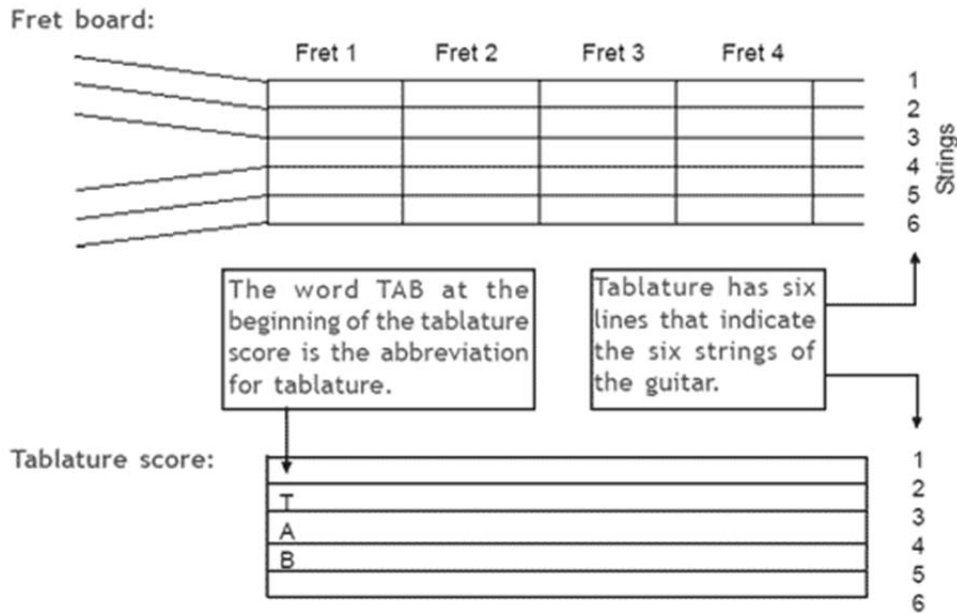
Fret board:

Fret 1 Fret 2 Fret 3 Fret 4

1
2
3
4
5
6

Strings

The word TAB at the beginning of the tablature score is the abbreviation for tablature.

Tablature has six lines that indicate the six strings of the guitar.

Tablature score:

T
A
B

1
2
3
4
5
6